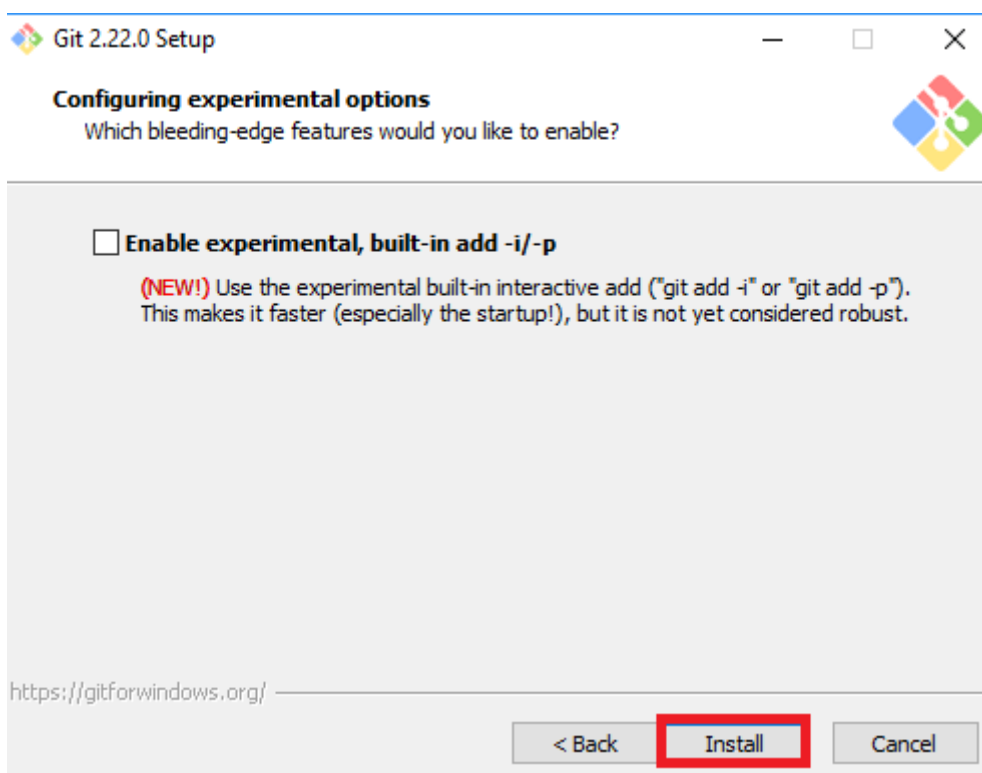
Git 2.22.0 Setup

Configuring experimental options
Which bleeding-edge features would you like to enable?

Enable experimental, built-in add -i/-p

(NEW!) Use the experimental built-in interactive add ("git add -i" or "git add -p"). This makes it faster (especially the startup!), but it is not yet considered robust.

https://gitforwindows.org/

< Back Install Cancel